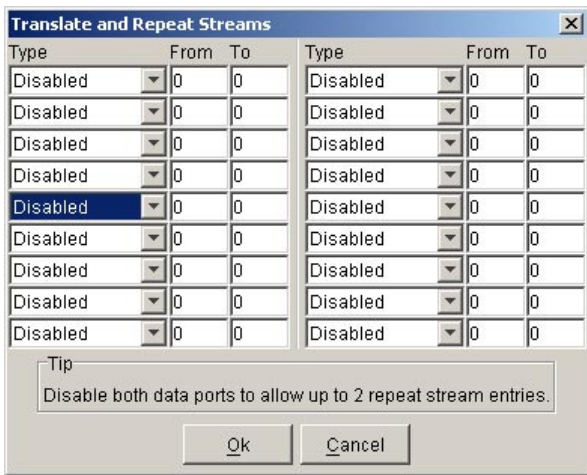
Translate and Repeat Streams

| Type | From | To |
|---|---|---|
| Disabled | 0 | 0 |
| Disabled | 0 | 0 |
| Disabled | 0 | 0 |
| Disabled | 0 | 0 |
| Disabled | 0 | 0 |
| Disabled | 0 | 0 |
| Disabled | 0 | 0 |
| Disabled | 0 | 0 |
| Disabled | 0 | 0 |

| Type | From | To |
|---|---|---|
| Disabled | 0 | 0 |
| Disabled | 0 | 0 |
| Disabled | 0 | 0 |
| Disabled | 0 | 0 |
| Disabled | 0 | 0 |
| Disabled | 0 | 0 |
| Disabled | 0 | 0 |
| Disabled | 0 | 0 |
| Disabled | 0 | 0 |

Tip
Disable both data ports to allow up to 2 repeat stream entries.

Ok Cancel